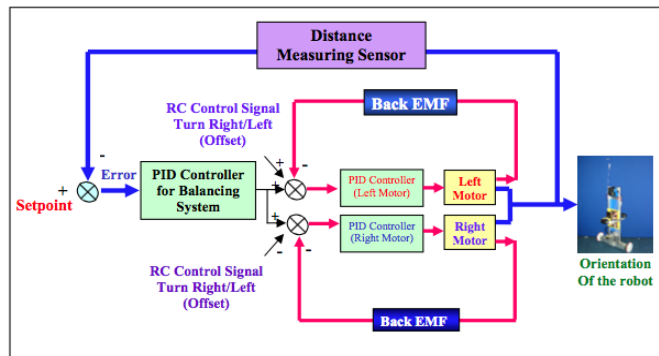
Distance Measuring Sensor

RC Control Signal Turn Right/Left (Offset)

Back EMF

+

-

Error

PID Controller for Balancing System

+

-

PID Controller (Left Motor)

Left Motor

Setpoint

+

+

-

PID Controller (Right Motor)

Right Motor

Orientation Of the robot

RC Control Signal Turn Right/Left (Offset)

Back EMF